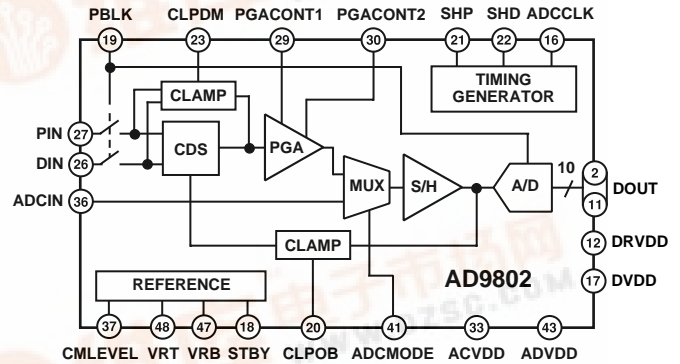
PBLK CLPDM PGACONT1 PGACONT2 SHP SHD ADCCLK

19 23 29 30 21 22 16

TIMING GENERATOR

CLAMP

PIN 27

DIN 26

CDS

PGA

MUX

S/H

A/D

10

2 DOUT 11

ADCIN 36

CLAMP

12 DRVDD

REFERENCE

AD9802

17 DVDD

37 48 47 18 20 41 33 43

CMLEVEL VRT VRB STBY CLPOB ADCMODE ACVDD ADVDD